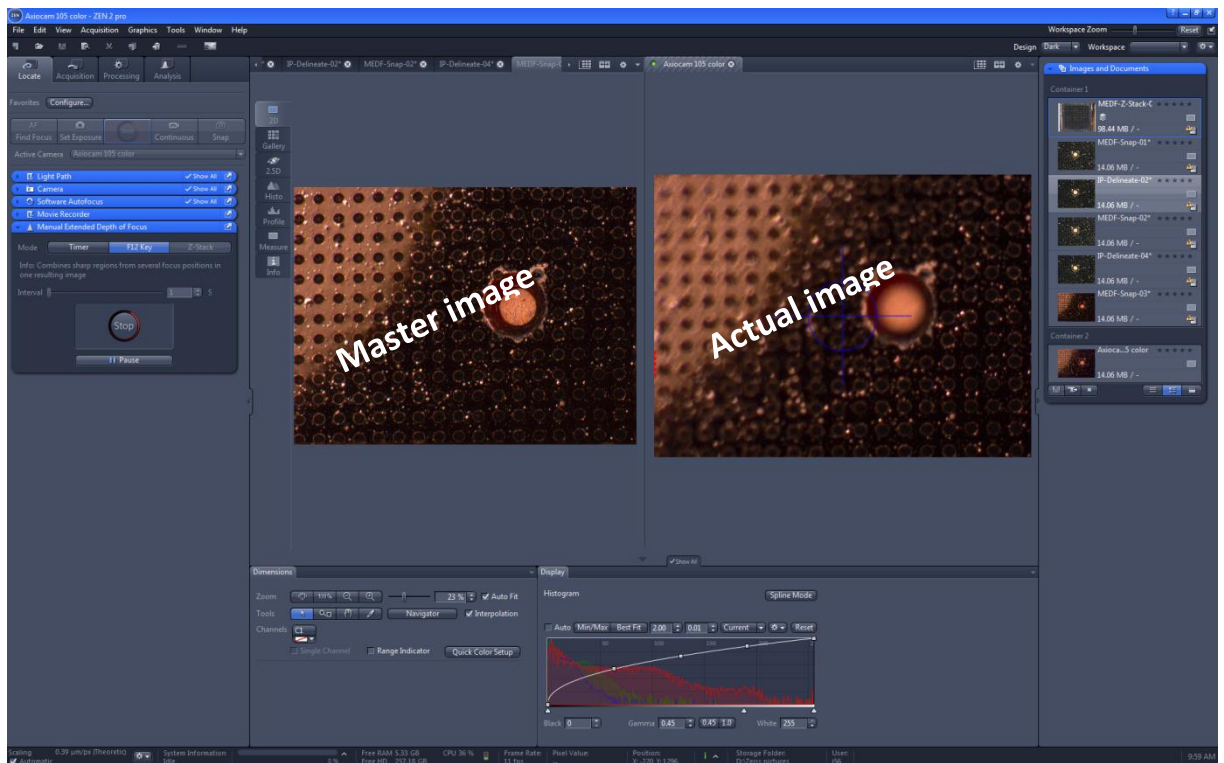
Axiocam 105 color - ZEN 2 pro

File Edit View Acquisition Graphics Tools Window Help

Workspace Zoom Reset

Design Dark Workspace

Locate Acquisition Processing Analysis

Favorites Configure...

Find Focus Set Exposure Continuous Snap

Active Camera Axiocam 105 color

Light Path Show All
Camera Show All
Software Autofocus Show All
Movie Recorder
Manual Extended Depth of Focus

Mode Timer F12 Key Z-Stack

Info: Combines sharp regions from several focus positions in one resulting image

Interval 1 s

Stop

Pause

IP-Delineate-02* MEDF-Snap-02* IP-Delineate-04* MEDF-Snap-0 Axiocam 105 color

2D Gallery 2.5D Histo Profile Measure Info

Master image

Actual image

Images and Documents

Container 1

MEDF-Z-Stack-0
98.44 MB / -
MEDF-Snap-01*
14.06 MB / -
IP-Delineate-02*
14.06 MB / -
MEDF-Snap-02*
14.06 MB / -
IP-Delineate-04*
14.06 MB / -
MEDF-Snap-03*
14.06 MB / -

Container 2

Axioca...5 color
14.06 MB / -

Show All

Dimensions

Zoom 100% 23 % Auto Fit

Tools Navigator Interpolation

Channels

Single Channel Range Indicator Quick Color Setup

Display

Histogram Spline Mode

Auto Min/Max Best Fit 2.00 0.01 Current Reset

Black 0 Gamma 0.45 0.45 1.0 White 255

Scaling 0.39 µm/px (Theoretic) Automatic System Information Idle 0% Free RAM 5.33 GB Free HD 257.18 GB CPU 36 % Frame Rate 11 fps Pixel Value: Position: X: -220 Y: 1296 Storage Folder: D:\Zeiss pictures User: 9:59 AM